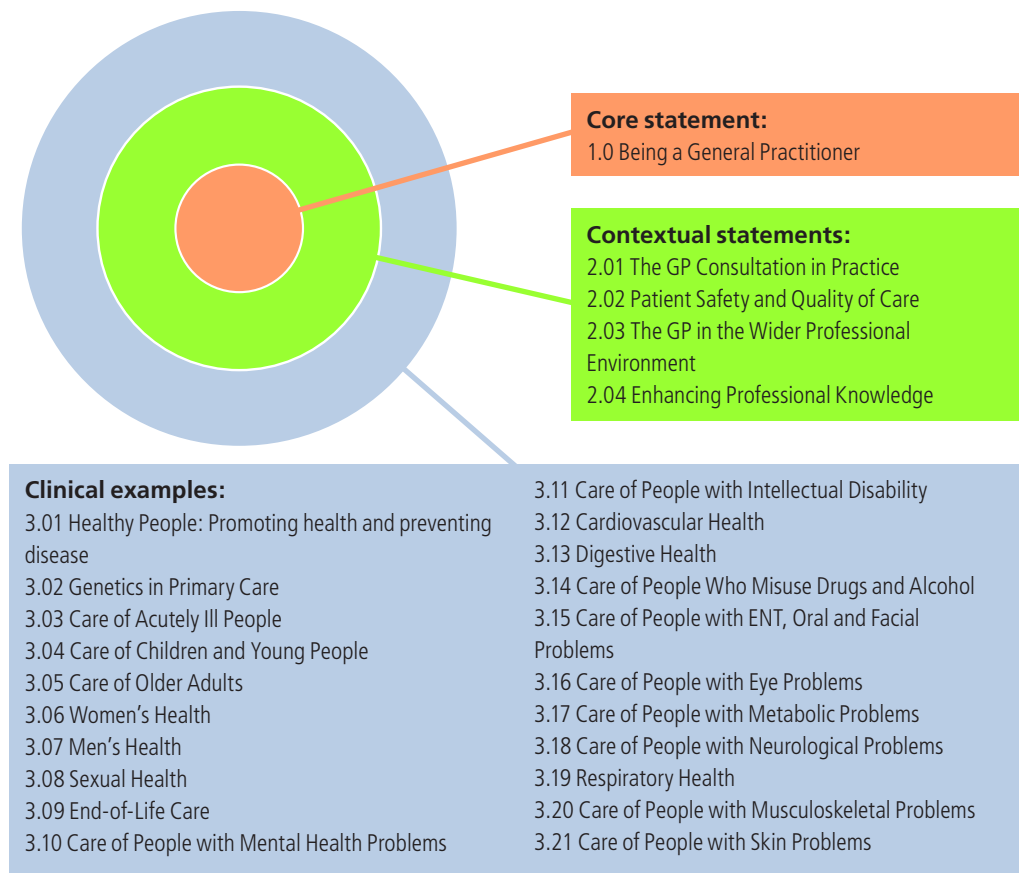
**Core statement:**
1.0 Being a General Practitioner

**Contextual statements:**
2.01 The GP Consultation in Practice
2.02 Patient Safety and Quality of Care
2.03 The GP in the Wider Professional Environment
2.04 Enhancing Professional Knowledge

**Clinical examples:**
3.01 Healthy People: Promoting health and preventing disease
3.02 Genetics in Primary Care
3.03 Care of Acutely Ill People
3.04 Care of Children and Young People
3.05 Care of Older Adults
3.06 Women's Health
3.07 Men's Health
3.08 Sexual Health
3.09 End-of-Life Care
3.10 Care of People with Mental Health Problems

3.11 Care of People with Intellectual Disability
3.12 Cardiovascular Health
3.13 Digestive Health
3.14 Care of People Who Misuse Drugs and Alcohol
3.15 Care of People with ENT, Oral and Facial Problems
3.16 Care of People with Eye Problems
3.17 Care of People with Metabolic Problems
3.18 Care of People with Neurological Problems
3.19 Respiratory Health
3.20 Care of People with Musculoskeletal Problems
3.21 Care of People with Skin Problems